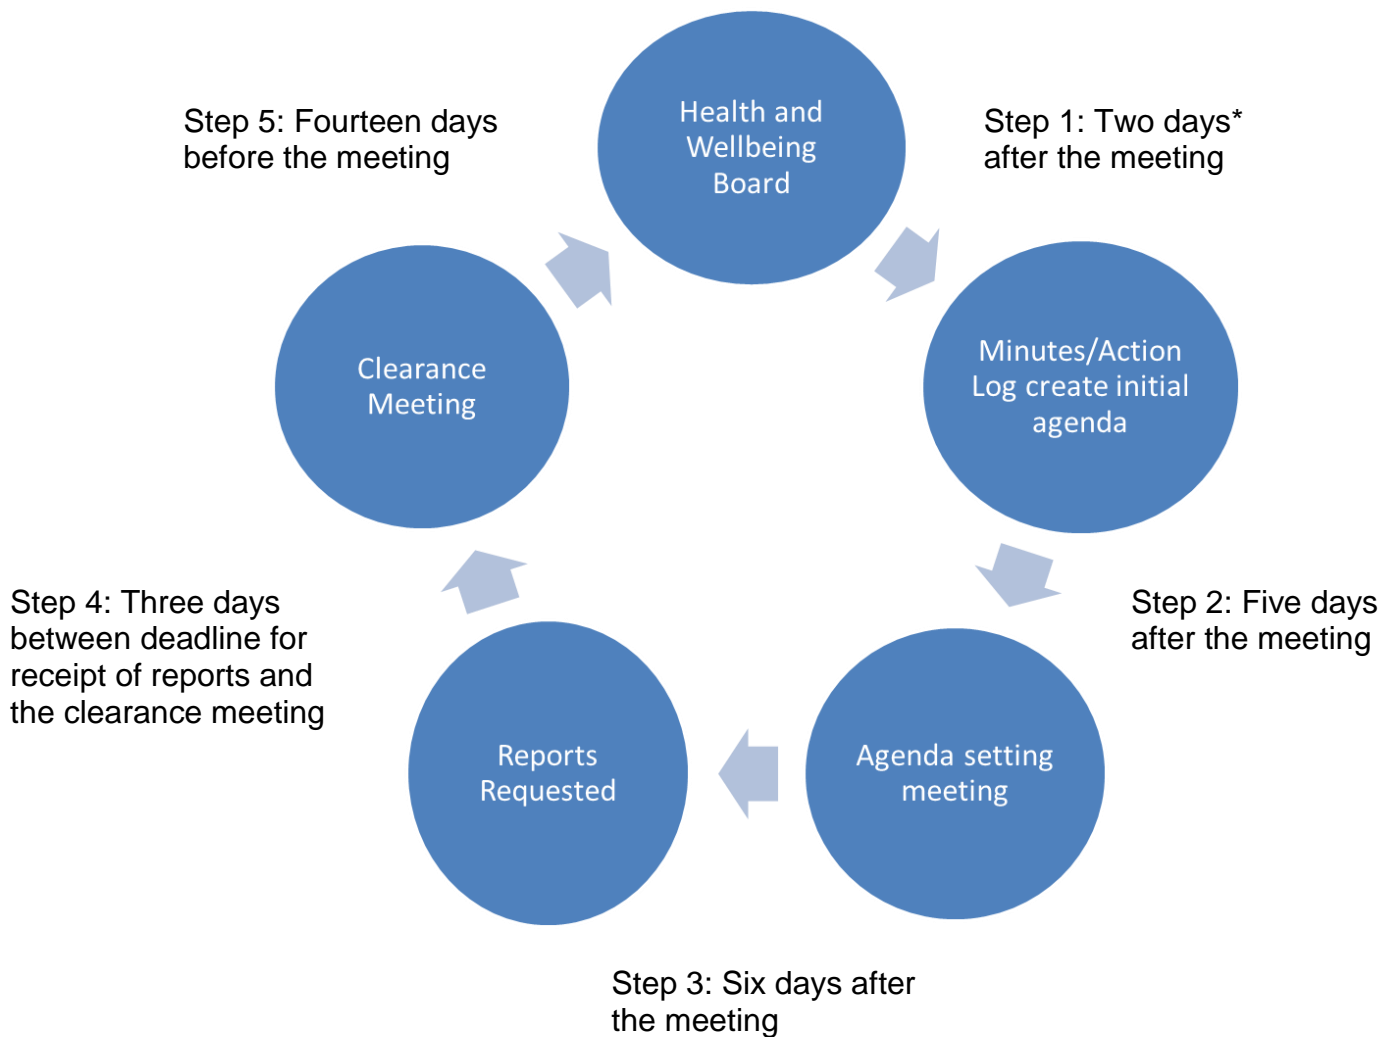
Step 5: Fourteen days before the meeting

Health and Wellbeing Board

Step 1: Two days* after the meeting

Clearance Meeting

Minutes/Action Log create initial agenda

Step 4: Three days between deadline for receipt of reports and the clearance meeting

Step 2: Five days after the meeting

Reports Requested

Agenda setting meeting

Step 3: Six days after the meeting